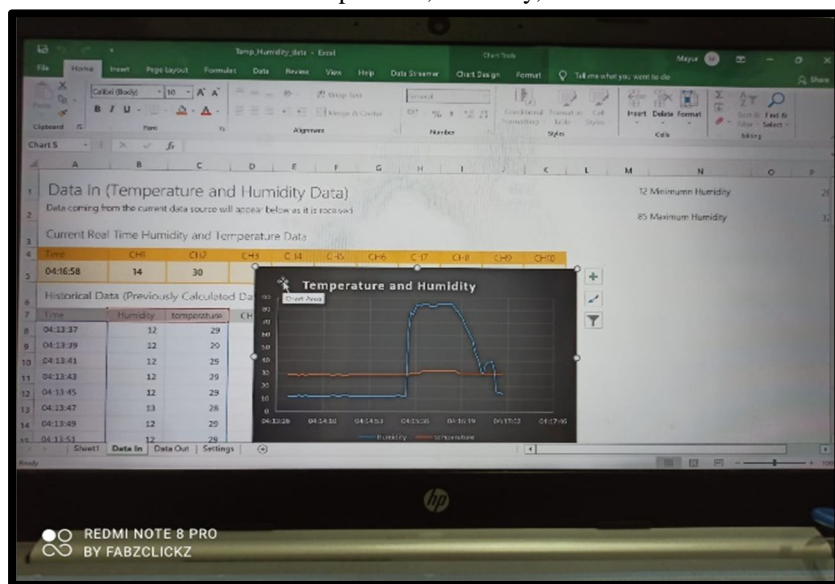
Temp_Humidity_data - Excel

File Home Insert Page Layout Formulas Data Review View Help Data Streamer Chart Design Format Tell me what you want to do

Chart Tools

Mayur

Share

Calibri (Body) 10

Wrap Text

Merge & Center

General

Conditional Formatting Format as Table Cell Styles

Insert Delete Format

Sort & Filter Find & Select

Clipboard Font Alignment Number Styles Cells Editing

Chart 5

Data In (Temperature and Humidity Data)

Data coming from the current data source will appear below as it is received

Current Real Time Humidity and Temperature Data

12 Minimum Humidity

85 Maximum Humidity

| Time | CH1 | CH2 | CH3 | CH4 | CH5 | CH6 | CH7 | CH8 | CH9 | CH10 |
|---|---|---|---|---|---|---|---|---|---|---|
| 04:16:58 | 14 | 30 | | | | | | | | |

Historical Data (Previously Calculated Data)

| Time | Humidity | temperature | CH |
|---|---|---|---|
| 04:13:37 | 12 | 29 | |
| 04:13:39 | 12 | 20 | |
| 04:13:41 | 12 | 25 | |
| 04:13:43 | 12 | 29 | |
| 04:13:45 | 12 | 29 | |
| 04:13:47 | 13 | 28 | |
| 04:13:49 | 12 | 29 | |
| 04:13:51 | 12 | 29 | |

Temperature and Humidity

Chart Area

90 80 70 60 50 40 30 20 10 0

04:13:28 04:14:10 04:14:53 04:15:36 04:16:19 04:17:02 04:17:46

Humidity temperature

Sheet1 Data In Data Out Settings

Ready

REDMI NOTE 8 PRO
BY FABZCLICKZ